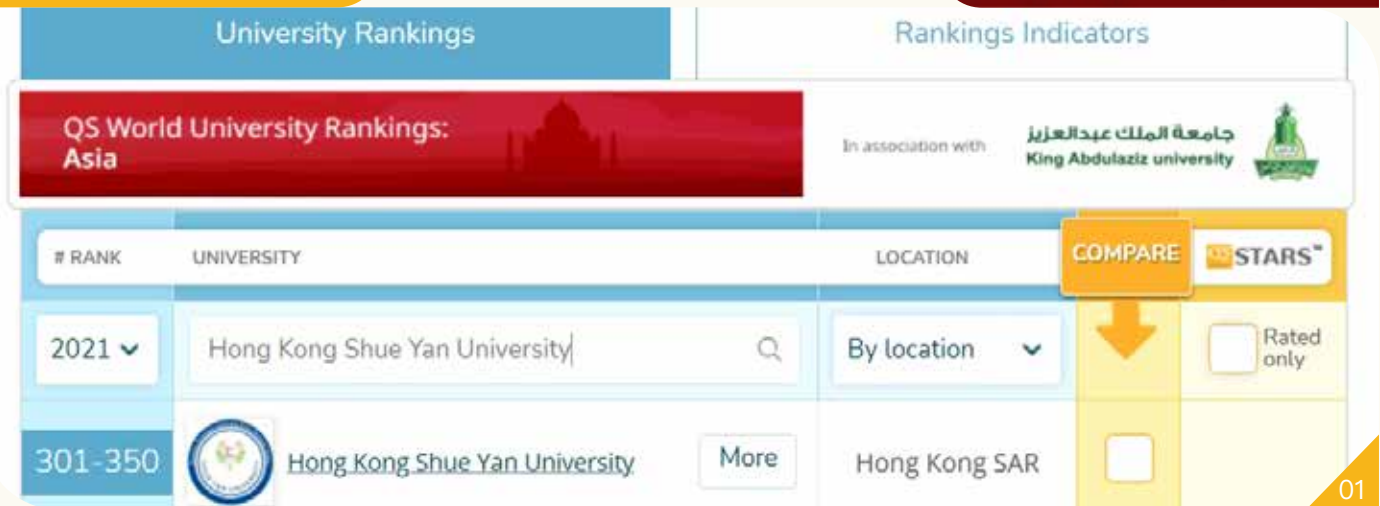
University Rankings

Rankings Indicators

QS World University Rankings: Asia

In association with

جامعة الملك عبدالعزيز
King Abdulaziz university

| # RANK | UNIVERSITY | LOCATION | COMPARE | STARS |
|---|---|---|---|---|
| 2021 | Hong Kong Shue Yan University | By location | | Rated only |
| 301-350 | Hong Kong Shue Yan University More | Hong Kong SAR | | |

01